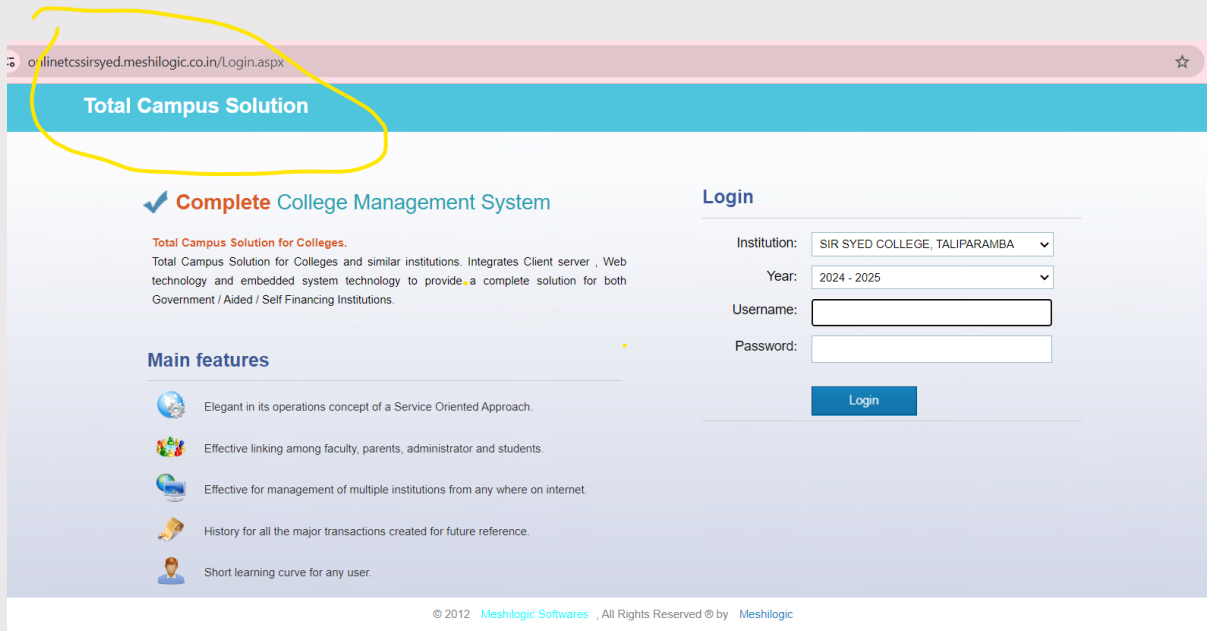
onlinetcssirsyed.meshilogic.co.in/Login.aspx

Total Campus Solution

Complete College Management System

Total Campus Solution for Colleges.
Total Campus Solution for Colleges and similar institutions. Integrates Client server , Web technology and embedded system technology to provide a complete solution for both Government / Aided / Self Financing Institutions.

Main features

Elegant in its operations concept of a Service Oriented Approach.

Effective linking among faculty, parents, administrator and students.

Effective for management of multiple institutions from any where on internet.

History for all the major transactions created for future reference.

Short learning curve for any user.

Login

Institution: SIR SYED COLLEGE, TALIPARAMBA

Year: 2024 - 2025

Username:

Password:

Login

© 2012 Meshilogic Softwares , All Rights Reserved ® by Meshilogic